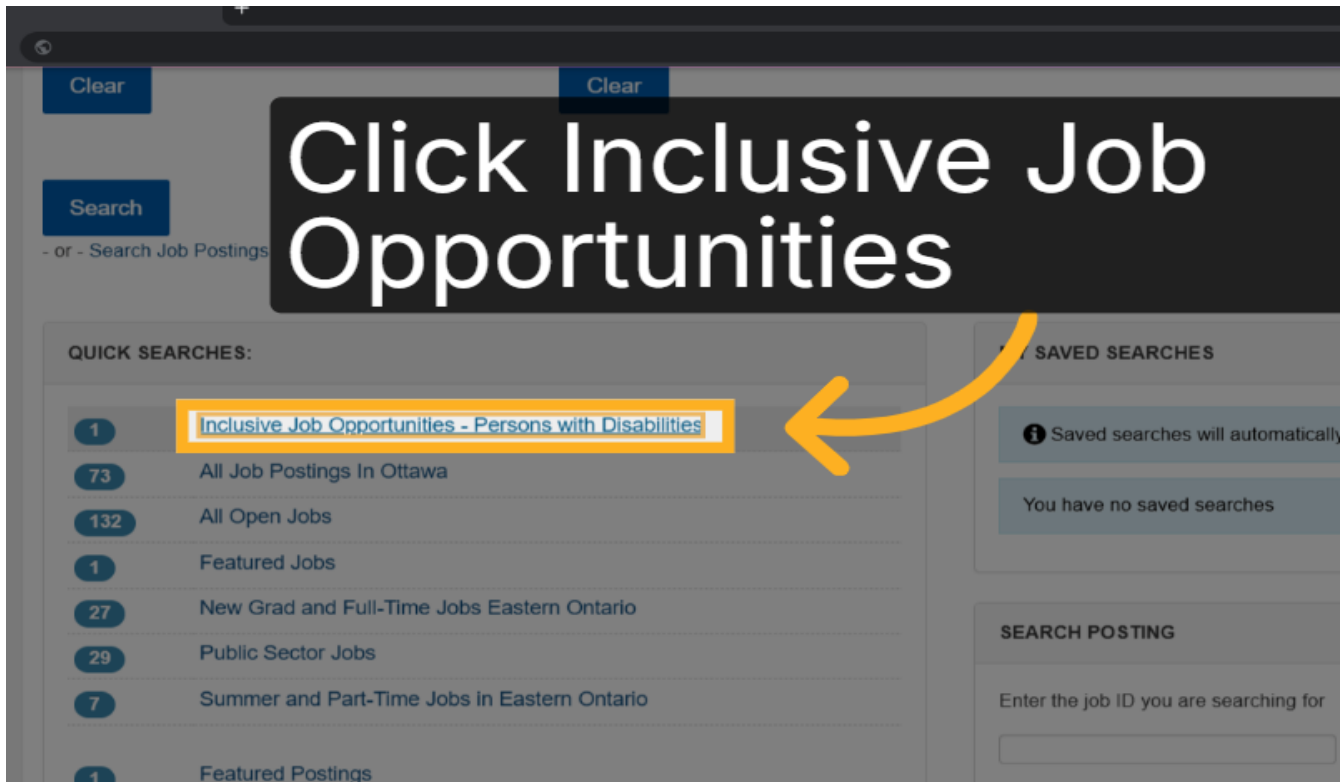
Clear

Clear

Click Inclusive Job Opportunities

Search

- or - Search Job Postings

QUICK SEARCHES:

1 Inclusive Job Opportunities - Persons with Disabilities

73 All Job Postings In Ottawa

132 All Open Jobs

1 Featured Jobs

27 New Grad and Full-Time Jobs Eastern Ontario

29 Public Sector Jobs

7 Summer and Part-Time Jobs in Eastern Ontario

1 Featured Postings

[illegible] SAVED SEARCHES

Saved searches will automatically

You have no saved searches

SEARCH POSTING

Enter the job ID you are searching for